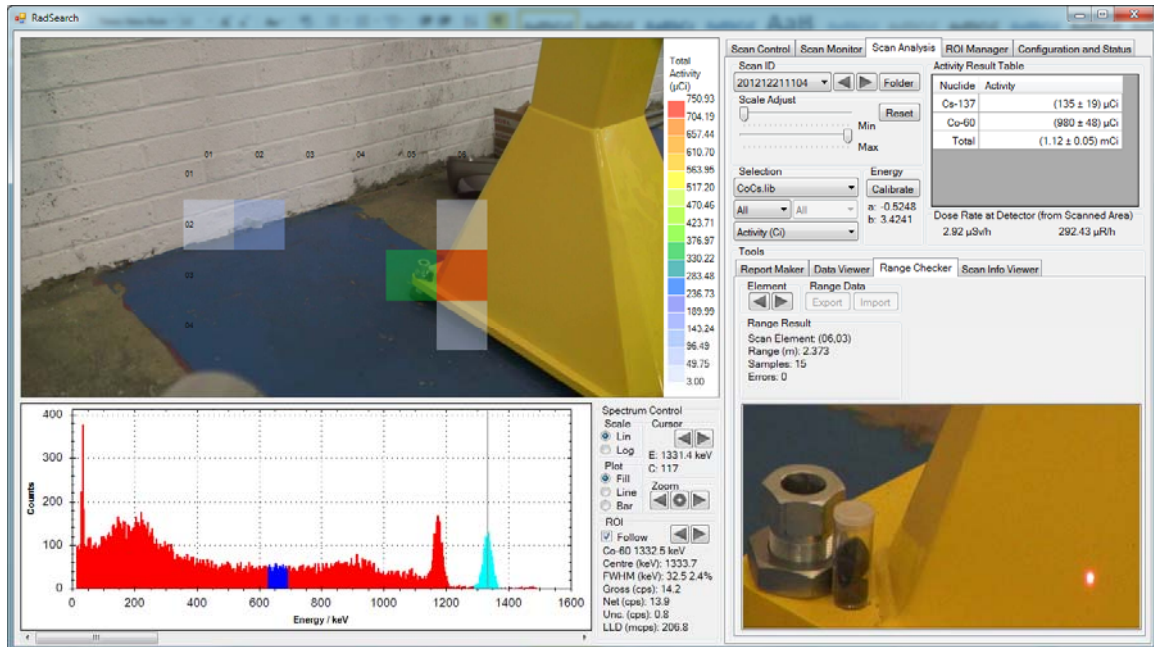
RadSearch

Total Activity (μCi)
750.93
704.19
657.44
610.70
563.95
517.20
470.46
423.71
376.97
330.22
283.48
236.73
189.99
143.24
96.49
49.75
3.00

01 02 03 04 05 06
01
02
03
04

Scan Control | Scan Monitor | Scan Analysis | ROI Manager | Configuration and Status

Scan ID
201212211104
Folder
Scale Adjust
Reset
Min
Max

Activity Result Table

| Nuclide | Activity |
|---|---|
| Cs-137 | (135 ± 19) μCi |
| Co-60 | (980 ± 48) μCi |
| Total | (1.12 ± 0.05) mCi |

Selection
CoCs.lib
All
All
Activity (Ci)

Energy
Calibrate
a: -0.5248
b: 3.4241

Dose Rate at Detector (from Scanned Area)
2.92 μSv/h
292.43 μR/h

Tools
Report Maker | Data Viewer | Range Checker | Scan Info Viewer

Element
Range Data
Export
Import
Range Result
Scan Element: (06,03)
Range (m): 2.373
Samples: 15
Errors: 0

400
300
200
100
0
Counts
0 200 400 600 800 1000 1200 1400 1600
Energy / keV

Spectrum Control
Scale
Lin
Log
Cursor
E: 1331.4 keV
C: 117
Plot
Fill
Line
Bar
Zoom
ROI
Follow
Co-60 1332.5 keV
Centre (keV): 1333.7
FWHM (keV): 32.5 2.4%
Gross (cps): 14.2
Net (cps): 13.9
Unc. (cps): 0.8
LLD (mcps): 206.8